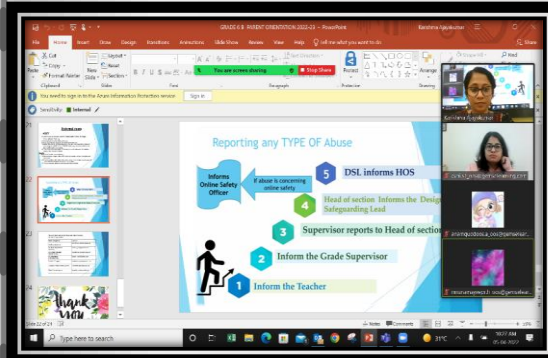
GRADE 6-8 PARENT ORIENTATION 2022-23 - PowerPoint

File Home Insert Draw Design Transitions Animations Slide Show Review View Help Tell me what you want to do

Cut
Copy
Format Painter
Paste
New Slide
Layout
Reset
Section

You are screen sharing
Stop Share

Clipboard Slides Font Paragraph Protection Drawing

You need to sign in to the Azure Information Protection service Sign in

Sensitivity: Internal

Reporting any TYPE OF Abuse

Informs Online Safety Officer

If abuse is concerning online safety

5 DSL informs HOS

4 Head of section Informs the Designated Safeguarding Lead

3 Supervisor reports to Head of section

2 Inform the Grade Supervisor

1 Inform the Teacher

thank you

Slide 22 of 23

Type here to search

Notes Comments

31°C

Karishma Ajaykumar